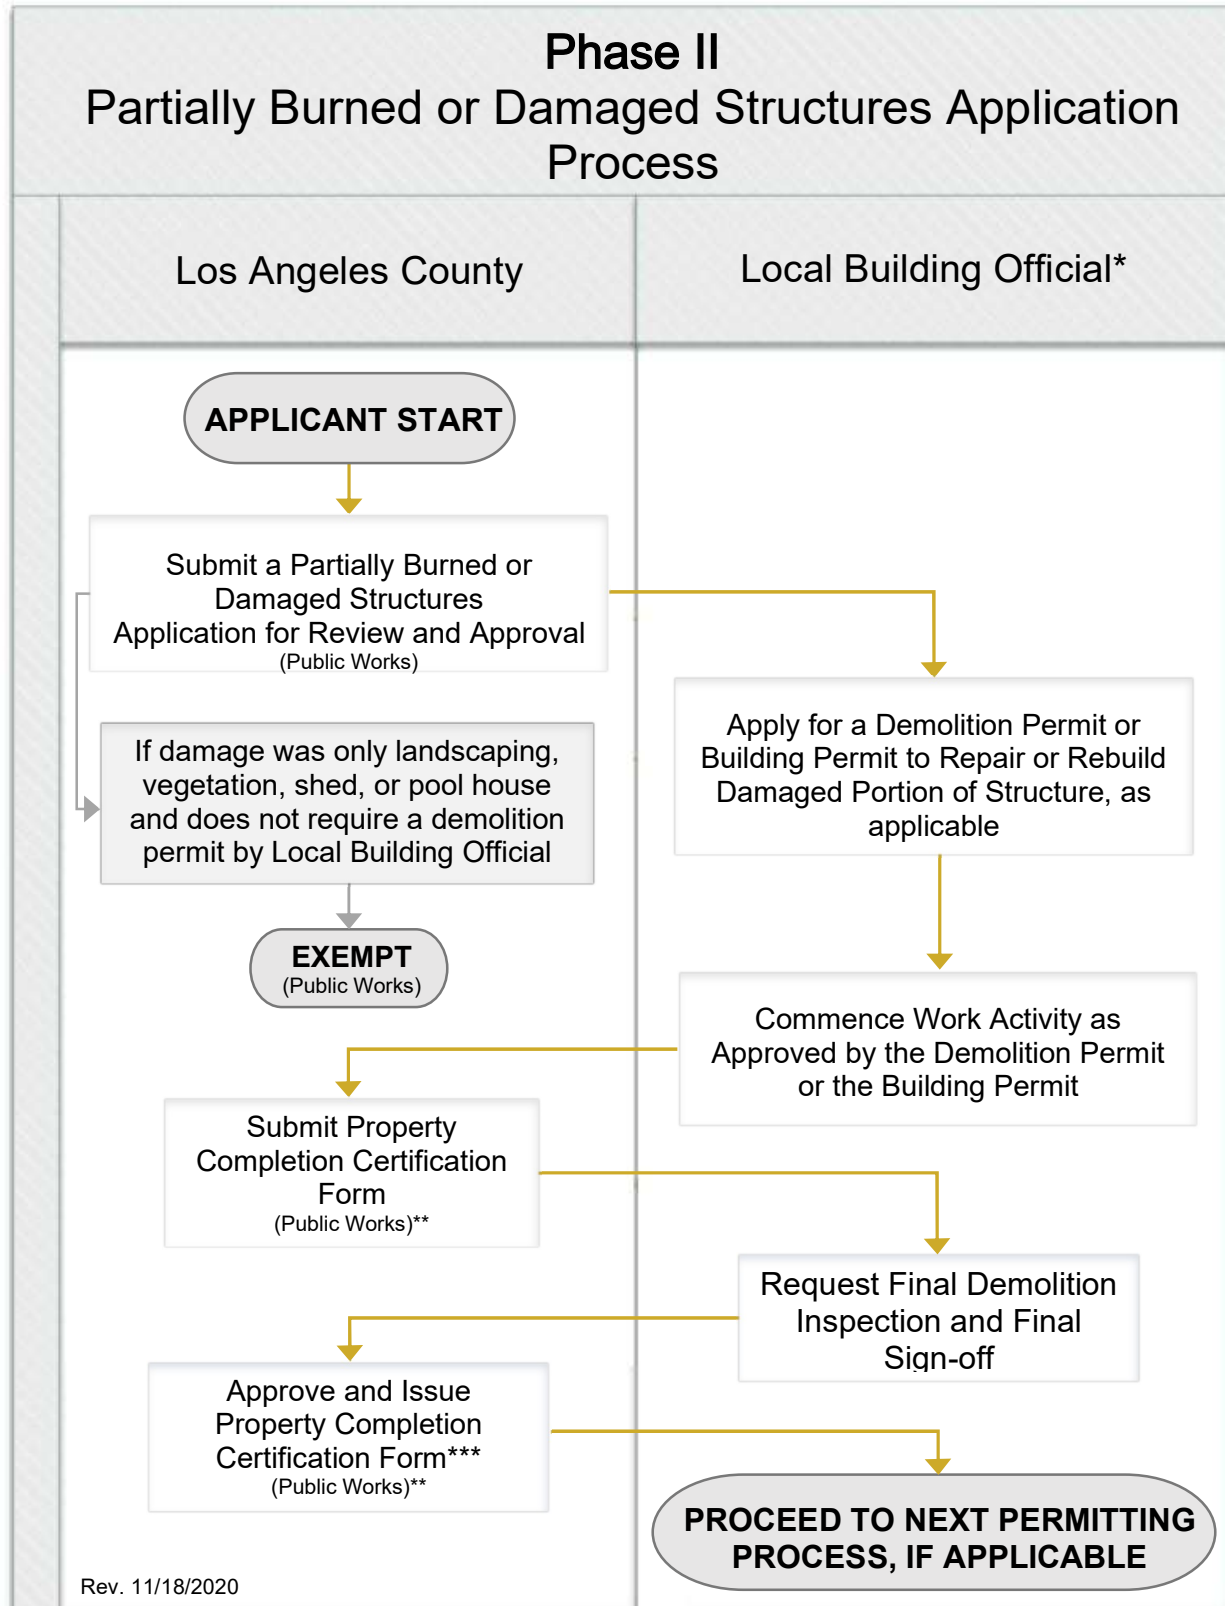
Phase II
Partially Burned or Damaged Structures Application Process

Los Angeles County

Local Building Official*

APPLICANT START

Submit a Partially Burned or Damaged Structures Application for Review and Approval
(Public Works)

If damage was only landscaping, vegetation, shed, or pool house and does not require a demolition permit by Local Building Official

EXEMPT
(Public Works)

Apply for a Demolition Permit or Building Permit to Repair or Rebuild Damaged Portion of Structure, as applicable

Commence Work Activity as Approved by the Demolition Permit or the Building Permit

Submit Property Completion Certification Form
(Public Works)**

Request Final Demolition Inspection and Final Sign-off

Approve and Issue Property Completion Certification Form***
(Public Works)**

PROCEED TO NEXT PERMITTING PROCESS, IF APPLICABLE

Rev. 11/18/2020